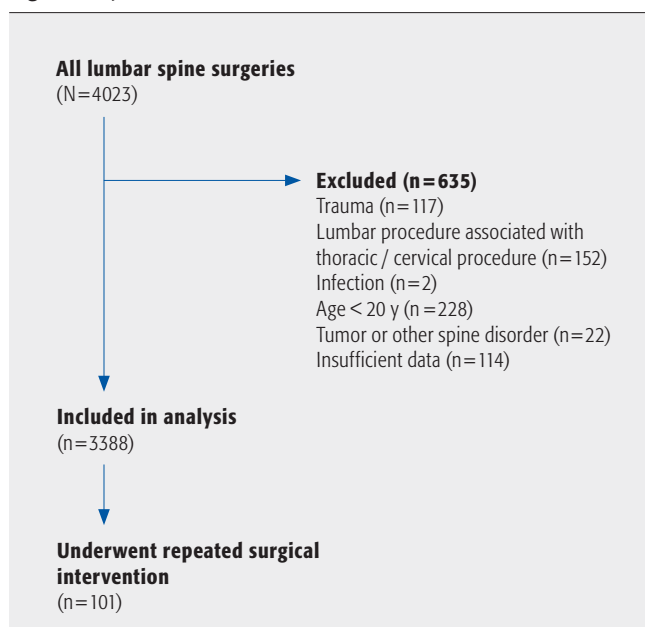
All lumbar spine surgeries
(N=4023)

Excluded (n=635)
Trauma (n=117)
Lumbar procedure associated with thoracic / cervical procedure (n=152)
Infection (n=2)
Age < 20 y (n=228)
Tumor or other spine disorder (n=22)
Insufficient data (n=114)

Included in analysis
(n=3388)

Underwent repeated surgical intervention
(n=101)